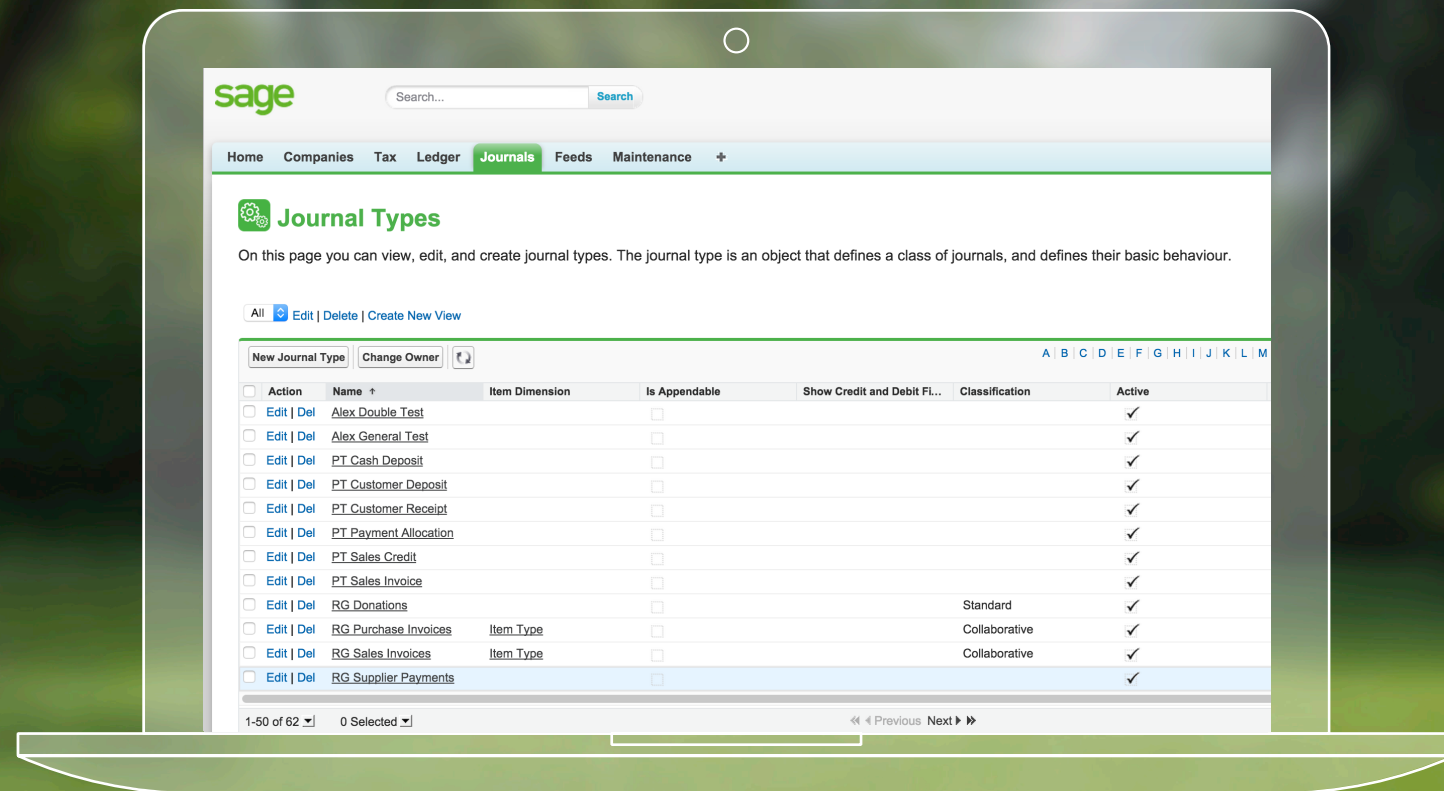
sage

Search...

Search

Home Companies Tax Ledger Journals Feeds Maintenance +

Journal Types

On this page you can view, edit, and create journal types. The journal type is an object that defines a class of journals, and defines their basic behaviour.

All Edit | Delete | Create New View

New Journal Type Change Owner

A | B | C | D | E | F | G | H | I | J | K | L | M

| Action | Name ↑ | Item Dimension | Is Appendable | Show Credit and Debit Fi... | Classification | Active |
|---|---|---|---|---|---|---|
| Edit \| Del | Alex Double Test | | | | | ✓ |
| Edit \| Del | Alex General Test | | | | | ✓ |
| Edit \| Del | PT Cash Deposit | | | | | ✓ |
| Edit \| Del | PT Customer Deposit | | | | | ✓ |
| Edit \| Del | PT Customer Receipt | | | | | ✓ |
| Edit \| Del | PT Payment Allocation | | | | | ✓ |
| Edit \| Del | PT Sales Credit | | | | | ✓ |
| Edit \| Del | PT Sales Invoice | | | | | ✓ |
| Edit \| Del | RG Donations | | | | Standard | ✓ |
| Edit \| Del | RG Purchase Invoices | Item Type | | | Collaborative | ✓ |
| Edit \| Del | RG Sales Invoices | Item Type | | | Collaborative | ✓ |
| Edit \| Del | RG Supplier Payments | | | | | ✓ |

1-50 of 62 0 Selected Previous Next